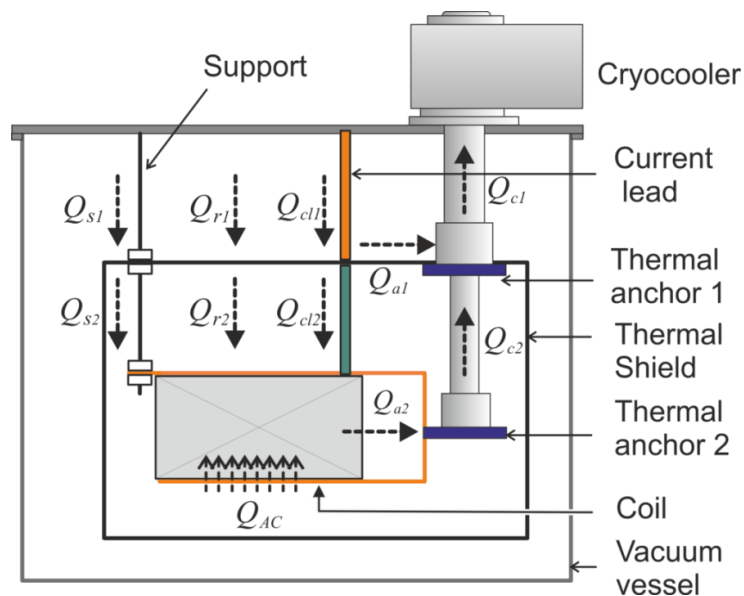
Support

Cryocooler

Current lead

$Q_{s1}$ $Q_{r1}$ $Q_{cl1}$ $Q_{c1}$

$Q_{a1}$

Thermal anchor 1

$Q_{s2}$ $Q_{r2}$ $Q_{cl2}$ $Q_{c2}$

Thermal Shield

$Q_{a2}$

Thermal anchor 2

$Q_{AC}$

Coil

Vacuum vessel